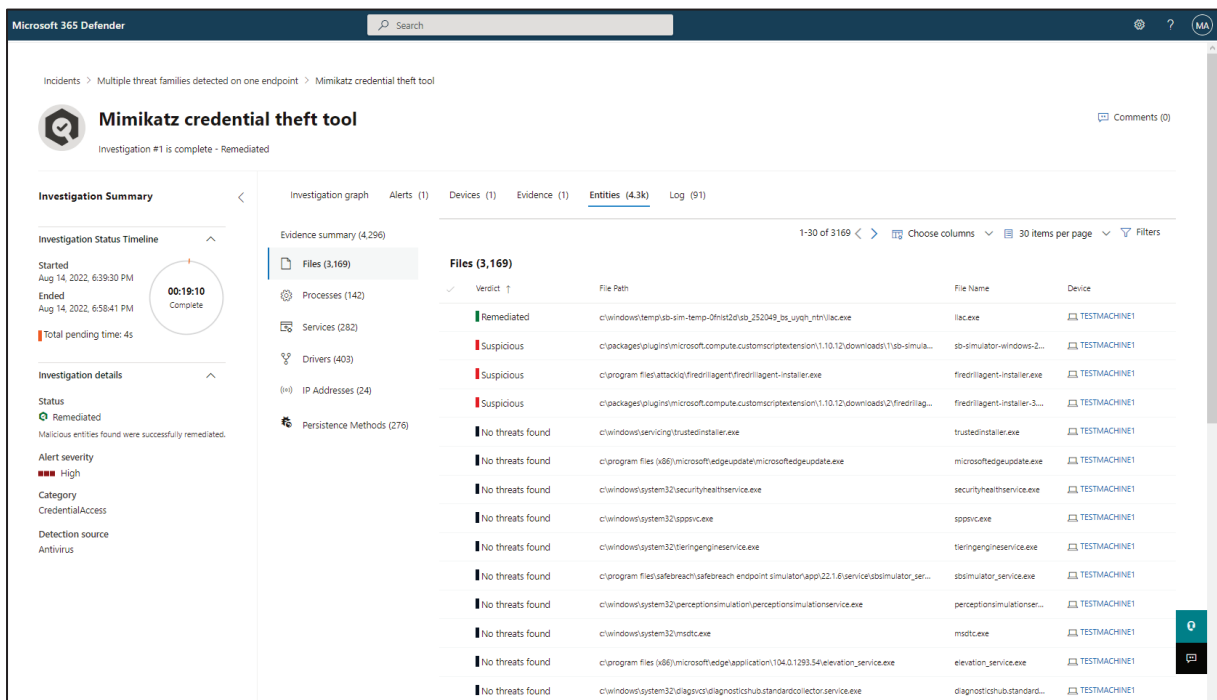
Microsoft 365 Defender

Search

MA

Incidents > Multiple threat families detected on one endpoint > Mimikatz credential theft tool

Mimikatz credential theft tool

Investigation #1 is complete - Remediated

Comments (0)

Investigation Summary

Investigation Status Timeline

Started
Aug 14, 2022, 6:39:30 PM

Ended
Aug 14, 2022, 6:58:41 PM

00:19:10
Complete

Total pending time: 4s

Investigation details

Status
Remediated
Malicious entities found were successfully remediated.

Alert severity
High

Category
CredentialAccess

Detection source
Antivirus

Investigation graph Alerts (1) Devices (1) Evidence (1) Entities (4.3k) Log (91)

Evidence summary (4,296)

Files (3,169)

Processes (142)

Services (282)

Drivers (403)

IP Addresses (24)

Persistence Methods (276)

1-30 of 3169 Choose columns 30 items per page Filters

Files (3,169)

| Verdict ↑ | File Path | File Name | Device |
|---|---|---|---|
| Remediated | c:\windows\temp\sb-sim-temp-0fnlst2d\sb_252049_bs_uyqh_ntn\llac.exe | llac.exe | TESTMACHINE1 |
| Suspicious | c:\packages\plugins\microsoft.compute.customscriptextension\1.10.12\downloads\1\sb-simula... | sb-simulator-windows-2... | TESTMACHINE1 |
| Suspicious | c:\program files\attackiq\firedrillagent\firedrillagent-installer.exe | firedrillagent-installer.exe | TESTMACHINE1 |
| Suspicious | c:\packages\plugins\microsoft.compute.customscriptextension\1.10.12\downloads\2\firedrillag... | firedrillagent-installer-3.... | TESTMACHINE1 |
| No threats found | c:\windows\servicing\trustedinstaller.exe | trustedinstaller.exe | TESTMACHINE1 |
| No threats found | c:\program files (x86)\microsoft\edgeupdate\microsoftedgeupdate.exe | microsoftedgeupdate.exe | TESTMACHINE1 |
| No threats found | c:\windows\system32\securityhealthservice.exe | securityhealthservice.exe | TESTMACHINE1 |
| No threats found | c:\windows\system32\sppsvc.exe | sppsvc.exe | TESTMACHINE1 |
| No threats found | c:\windows\system32\tieringengineservice.exe | tieringengineservice.exe | TESTMACHINE1 |
| No threats found | c:\program files\safebreach\safebreach endpoint simulator\app\22.1.6\service\sbsimulator_ser... | sbsimulator_service.exe | TESTMACHINE1 |
| No threats found | c:\windows\system32\perceptionsimulation\perceptionsimulationservice.exe | perceptionsimulationser... | TESTMACHINE1 |
| No threats found | c:\windows\system32\msdtc.exe | msdtc.exe | TESTMACHINE1 |
| No threats found | c:\program files (x86)\microsoft\edge\application\104.0.1293.54\elevation_service.exe | elevation_service.exe | TESTMACHINE1 |
| No threats found | c:\windows\system32\diagsvcs\diagnosticshub.standardcollector.service.exe | diagnosticshub.standard... | TESTMACHINE1 |